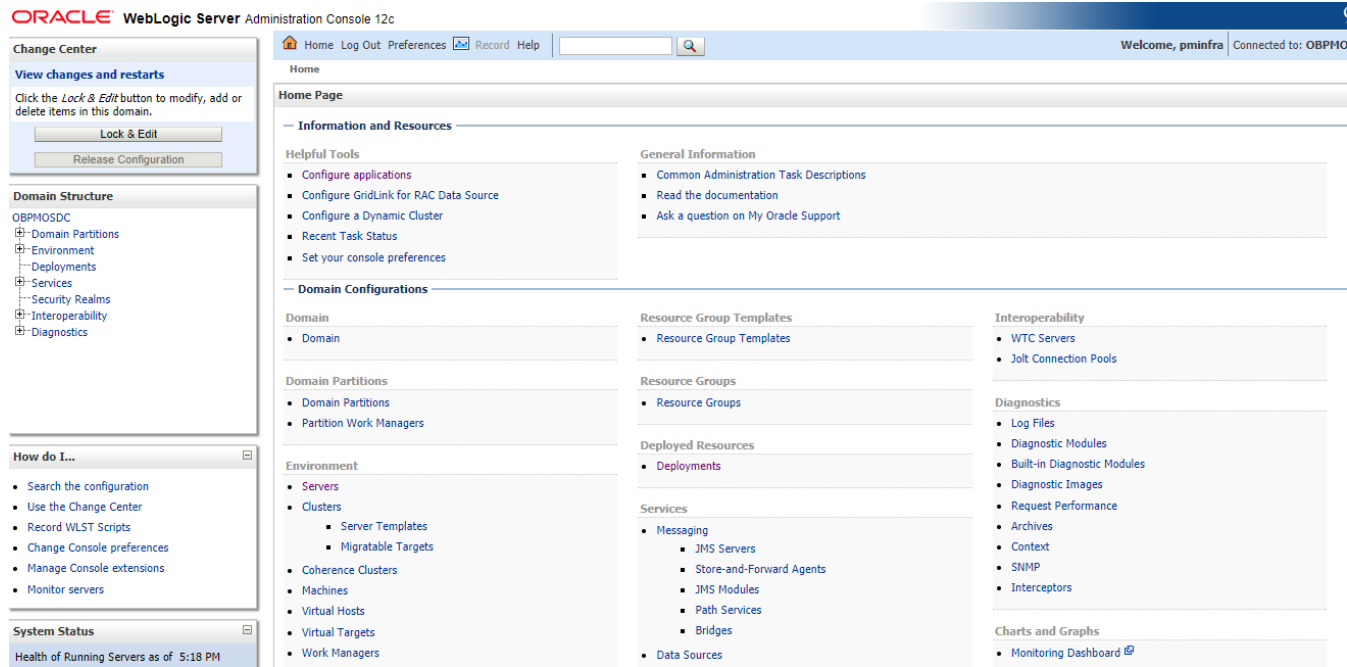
ORACLE WebLogic Server Administration Console 12c

Change Center

View changes and restarts

Click the *Lock & Edit* button to modify, add or delete items in this domain.

Lock & Edit

Release Configuration

Domain Structure

OBPMOSDC
Domain Partitions
Environment
Deployments
Services
Security Realms
Interoperability
Diagnostics

How do I...

- Search the configuration
- Use the Change Center
- Record WLST Scripts
- Change Console preferences
- Manage Console extensions
- Monitor servers

System Status

Health of Running Servers as of 5:18 PM

Home Log Out Preferences Record Help

Welcome, pminfra | Connected to: OBPMO

Home

Home Page

Information and Resources

Helpful Tools
- Configure applications
- Configure GridLink for RAC Data Source
- Configure a Dynamic Cluster
- Recent Task Status
- Set your console preferences

General Information
- Common Administration Task Descriptions
- Read the documentation
- Ask a question on My Oracle Support

Domain Configurations

Domain
- Domain

Domain Partitions
- Domain Partitions
- Partition Work Managers

Environment
- Servers
- Clusters
  - Server Templates
  - Migratable Targets
- Coherence Clusters
- Machines
- Virtual Hosts
- Virtual Targets
- Work Managers

Resource Group Templates
- Resource Group Templates

Resource Groups
- Resource Groups

Deployed Resources
- Deployments

Services
- Messaging
  - JMS Servers
  - Store-and-Forward Agents
  - JMS Modules
  - Path Services
  - Bridges
- Data Sources

Interoperability
- WTC Servers
- Jolt Connection Pools

Diagnostics
- Log Files
- Diagnostic Modules
- Built-in Diagnostic Modules
- Diagnostic Images
- Request Performance
- Archives
- Context
- SNMP
- Interceptors

Charts and Graphs
- Monitoring Dashboard